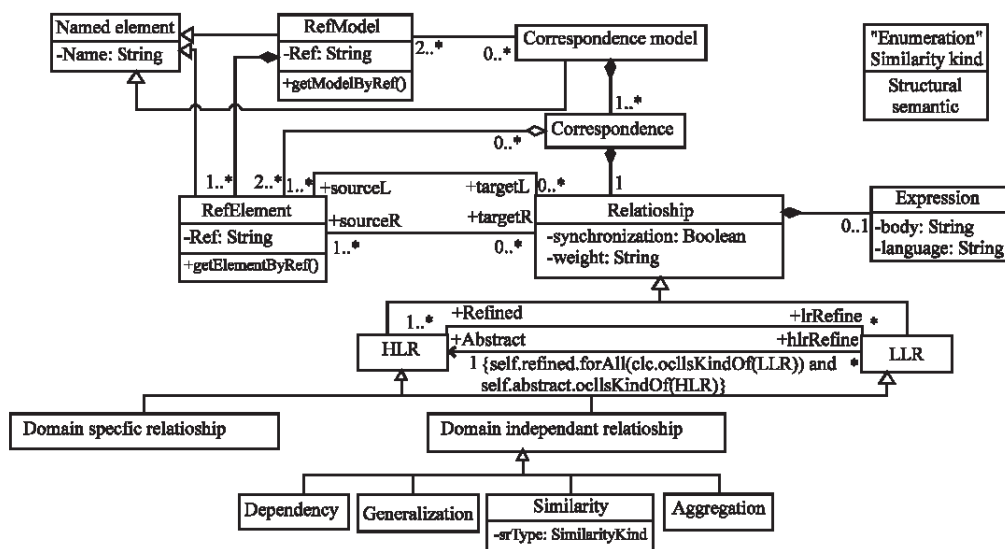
Named element
-Name: String

RefModel
-Ref: String
+getModelByRef()

2..*
0..*
Correspondence model

"Enumeration"
Similarity kind
Structural
semantic

1..*
0..*
Correspondence

1..*
2..*
1..*
+sourceL
+targetL
0..*
1

RefElement
-Ref: String
+getElementByRef()

+sourceR
+targetR
1..*
0..*

Relatioship
-synchronization: Boolean
-weight: String

0..1
Expression
-body: String
-language: String

1..*
+Refined
+lrRefine
*
+Abstract
+hlrRefine
HLR
1 {self.refined.forAll(clc.oclIsKindOf(LLR)) and
*
self.abstract.oclIsKindOf(HLR)}
LLR

Domain specfic relatioship

Domain independant relatioship

Dependency
Generalization
Similarity
-srType: SimilarityKind
Aggregation